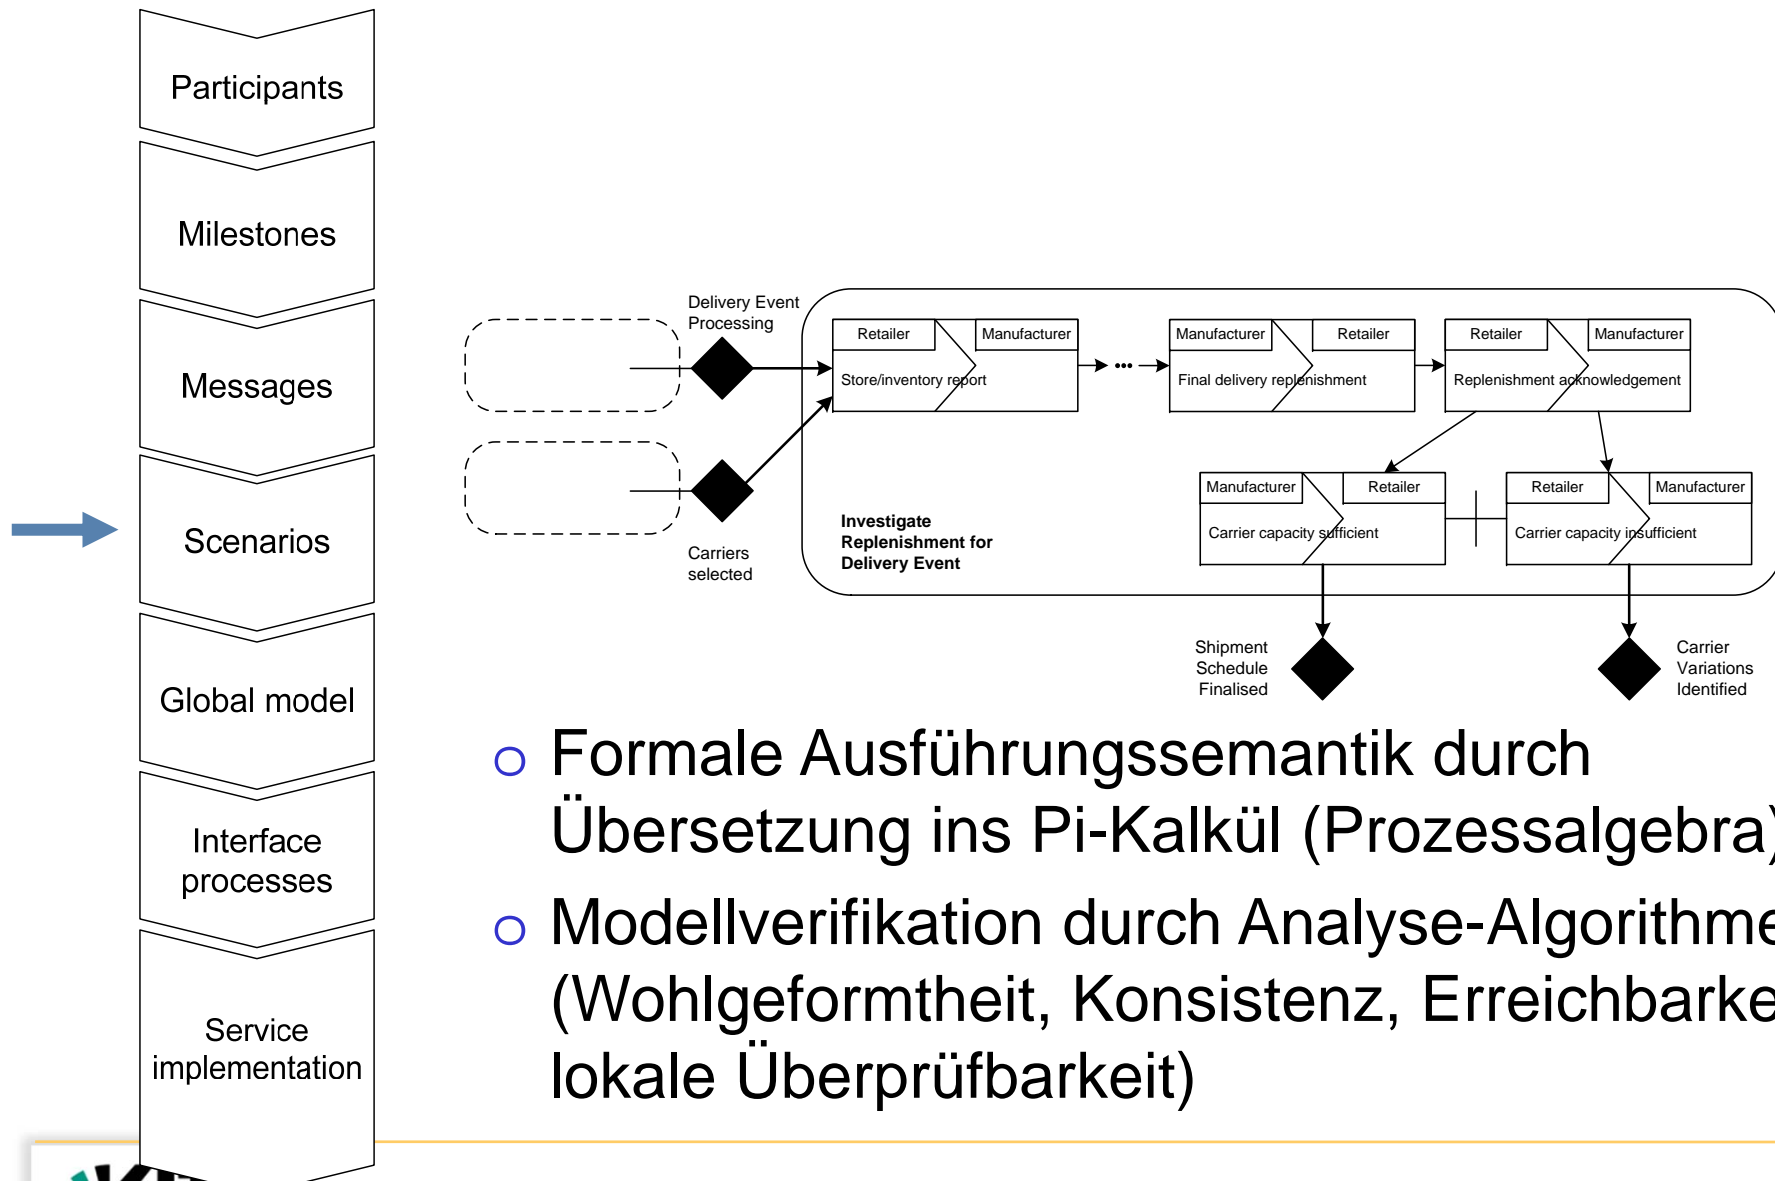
Participants

Milestones

Messages

Scenarios

Global model

Interface processes

Service implementation

Delivery Event Processing

Retailer
Manufacturer
Store/inventory report

Manufacturer
Retailer
Final delivery replenishment

Retailer
Manufacturer
Replenishment acknowledgement

Manufacturer
Retailer
Carrier capacity sufficient

Retailer
Manufacturer
Carrier capacity insufficient

Investigate Replenishment for Delivery Event

Carriers selected

Shipment Schedule Finalised

Carrier Variations Identified

Formale Ausführungssemantik durch Übersetzung ins Pi-Kalkül (Prozessalgebra

Modellverifikation durch Analyse-Algorithme (Wohlgeformtheit, Konsistenz, Erreichbarke lokale Überprüfbarkeit)